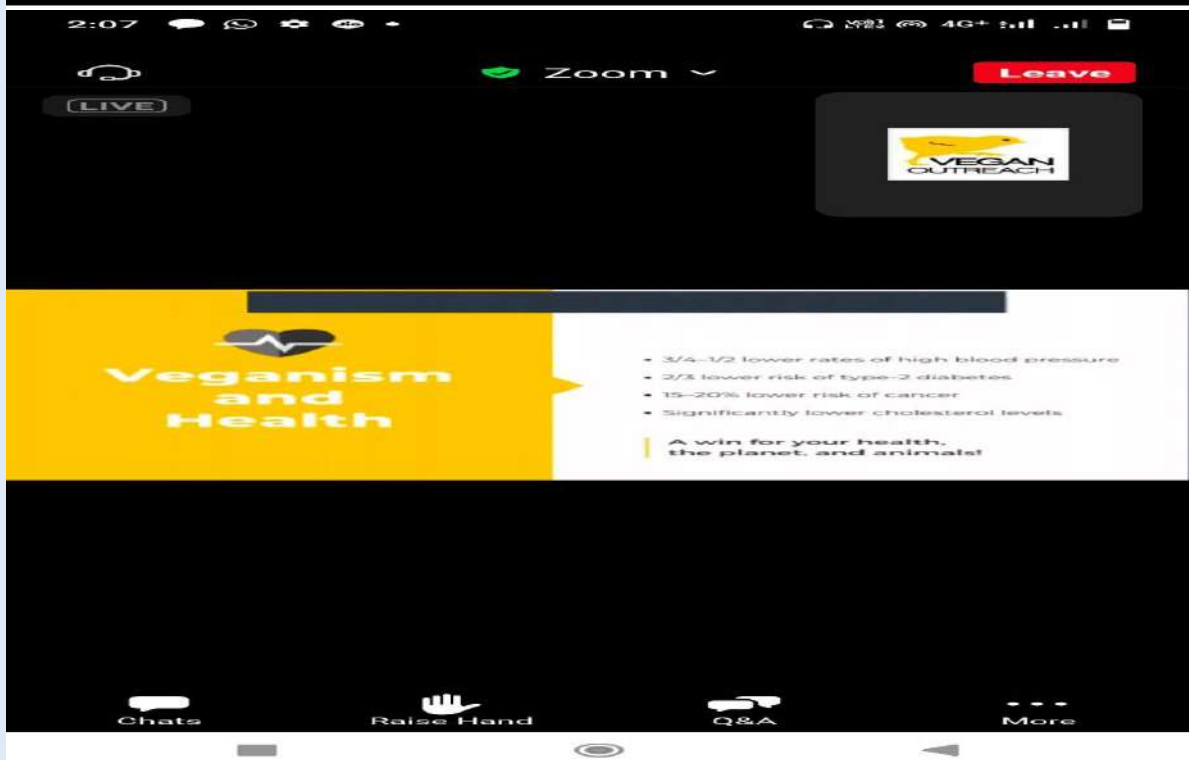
2:07

4G+

Zoom

Leave

LIVE

VEGAN OUTREACH

Veganism and Health

• 3/4–1/2 lower rates of high blood pressure
• 2/3 lower risk of type-2 diabetes
• 15–20% lower risk of cancer
• Significantly lower cholesterol levels

A win for your health, the planet, and animals!

Chats

Raise Hand

Q&A

More